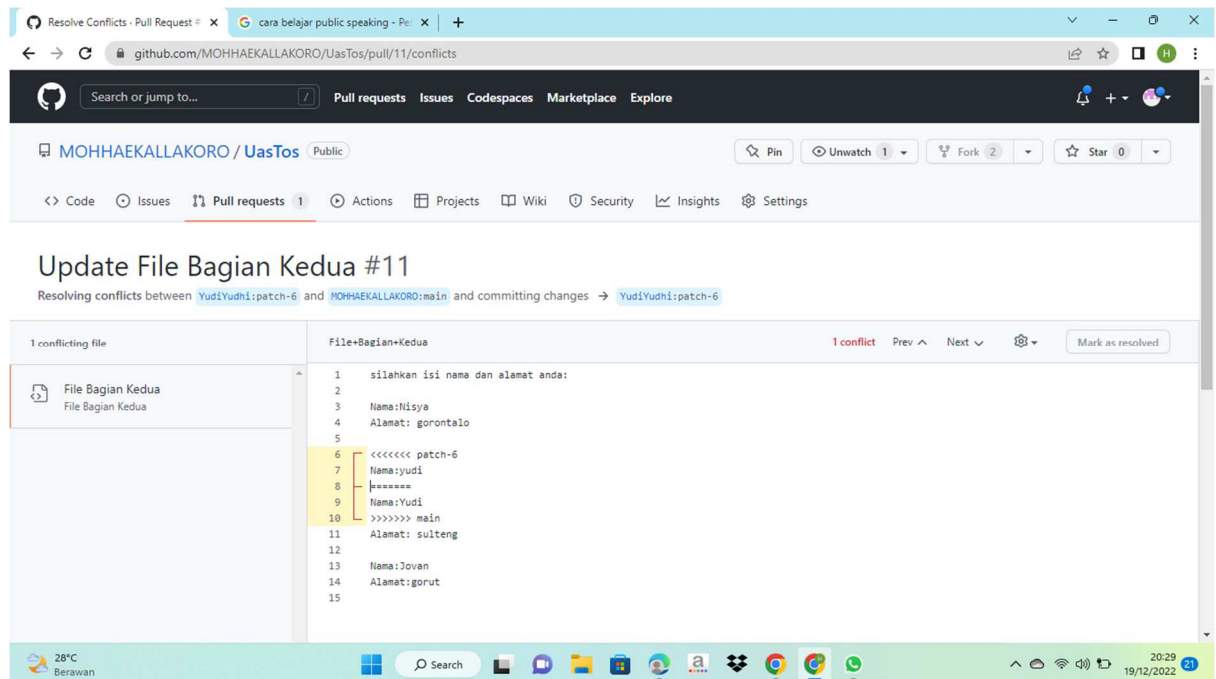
Resolve Conflicts · Pull Request # ×
cara belajar public speaking - Pe ×
+

github.com/MOHHAEKALLAKORO/UasTos/pull/11/conflicts

Search or jump to... /
Pull requests Issues Codespaces Marketplace Explore

MOHHAEKALLAKORO / UasTos Public
Pin
Unwatch 1
Fork 2
Star 0

Code Issues Pull requests 1 Actions Projects Wiki Security Insights Settings

Update File Bagian Kedua #11

Resolving conflicts between YudiYudhi:patch-6 and MOHHAEKALLAKORO:main and committing changes → YudiYudhi:patch-6

1 conflicting file

File Bagian Kedua
File Bagian Kedua

File+Bagian+Kedua
1 conflict Prev Next
Mark as resolved

1 silahkan isi nama dan alamat anda:
2
3 Nama:Nisya
4 Alamat: gorontalo
5
6 <<<<<<< patch-6
7 Nama:yudi
8 =======
9 Nama:Yudi
10 >>>>>>> main
11 Alamat: sulteng
12
13 Nama:Jovan
14 Alamat:gorut
15

28°C
Berawan
Search
20:29
19/12/2022
21